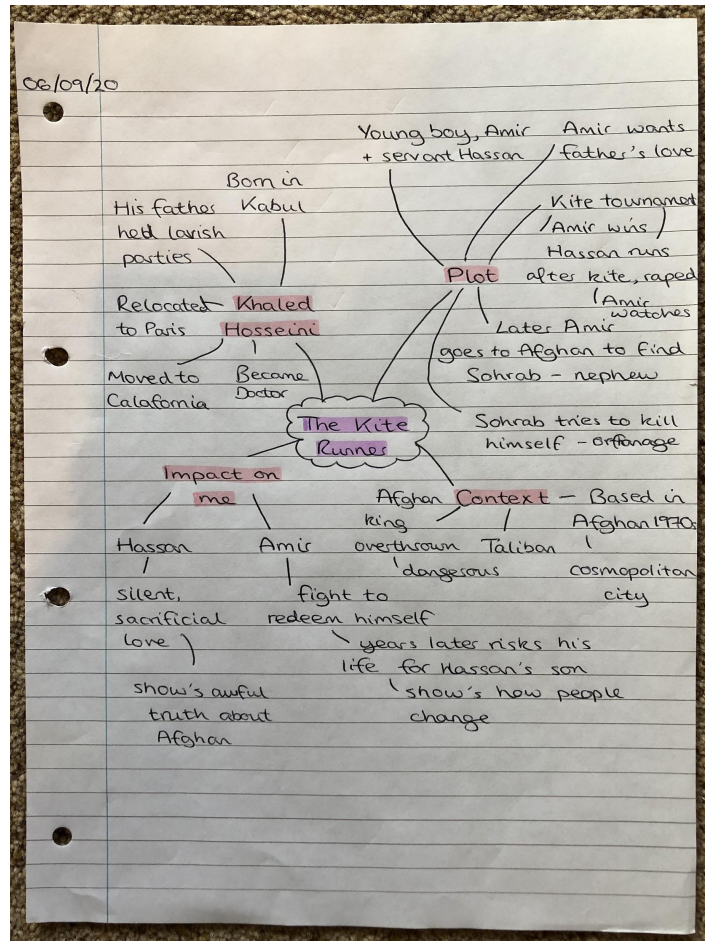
06/09/20

Young boy, Amir + servant Hassan

Amir wants father's love

Kite tournamet / Amir wins

Hassan runs after kite, raped / Amir watches

Plot

Later Amir goes to Afghan to find Sohrab - nephew

Sohrab tries to kill himself - orfanage

Born in Kabul

His fathes held lavish parties

Relocated to Paris

Khaled Hosseini

Moved to Calafornia

Became Doctor

The Kite Runnes

Impact on me

Hassan

silent, sacrificial love

show's awful truth about Afghan

Amir

fight to redeem himself

years later risks his life for Hassan's son

show's how people change

Context - Based in Afghan 1970s

Afghan king overthrown

Taliban

dangerous

cosmopolitan city